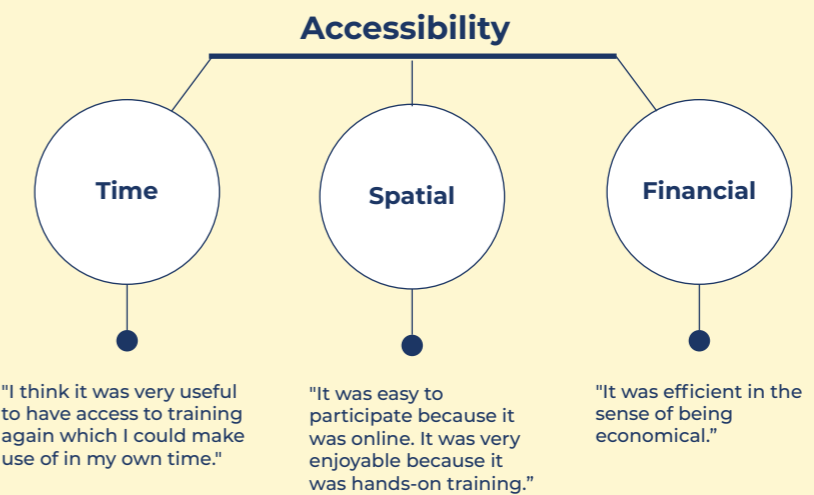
Accessibility

Time

Spatial

Financial

"I think it was very useful to have access to training again which I could make use of in my own time."

"It was easy to participate because it was online. It was very enjoyable because it was hands-on training.”

"It was efficient in the sense of being economical.”